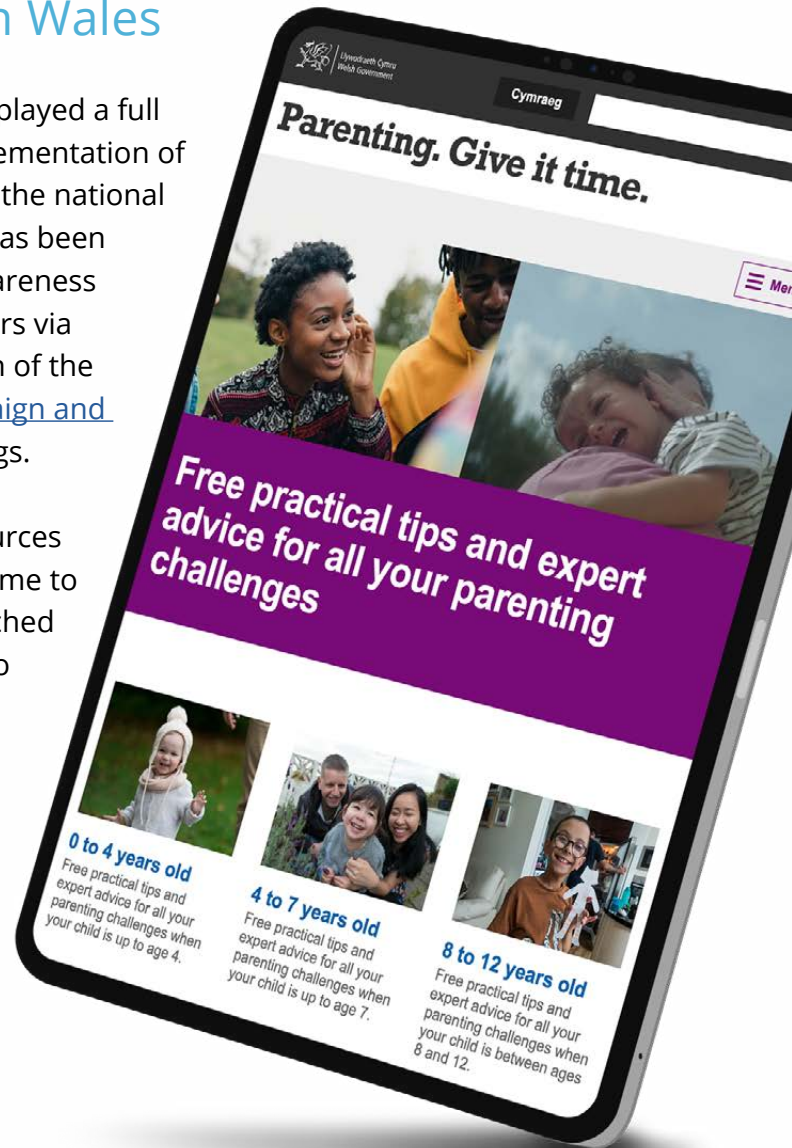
n Wales

played a full ementation of the national as been areness rs via n of the ign and gs.

rces me to thed o

Llywodraeth Cymru Welsh Government

Cymraeg

Parenting. Give it time.

Mer

Free practical tips and expert advice for all your parenting challenges

0 to 4 years old
Free practical tips and expert advice for all your parenting challenges when your child is up to age 4.

4 to 7 years old
Free practical tips and expert advice for all your parenting challenges when your child is up to age 7.

8 to 12 years old
Free practical tips and expert advice for all your parenting challenges when your child is between ages 8 and 12.